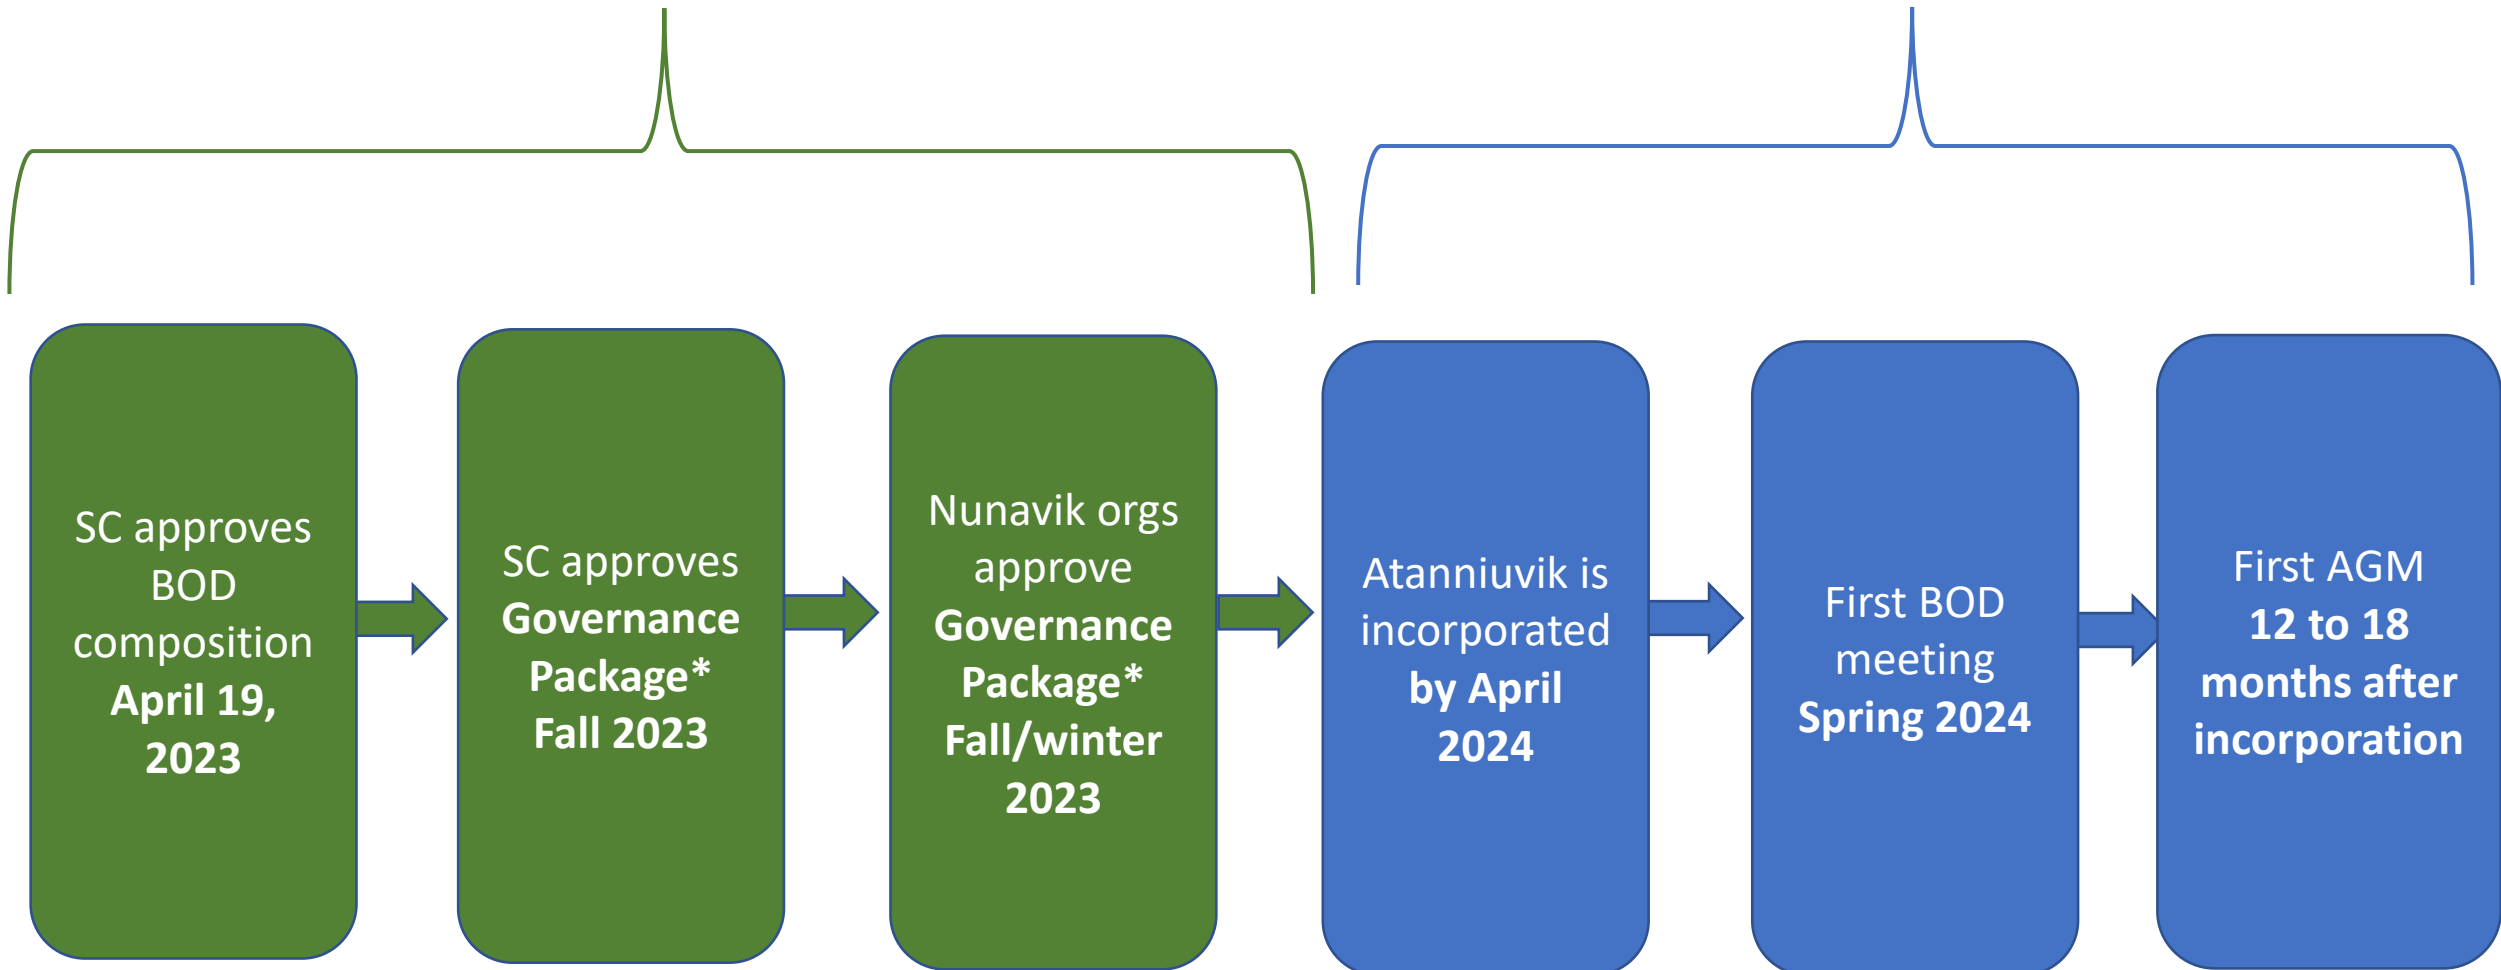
SC approves BOD composition
April 19, 2023

SC approves
Governance Package*
Fall 2023

Nunavik orgs approve
Governance Package*
Fall/winter 2023

Atanniuvik is incorporated
by April 2024

First BOD meeting
Spring 2024

First AGM
12 to 18 months after incorporation